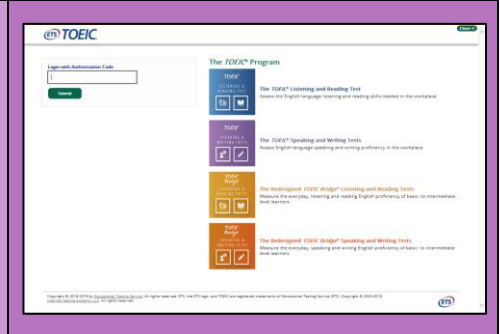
ETS TOEIC

Close

Login with Authorization Code

Submit

The TOEIC® Program

TOEIC
LISTENING & READING TEST

The TOEIC® Listening and Reading Test
Assess the English language listening and reading skills needed in the workplace

TOEIC
SPEAKING & WRITING TESTS

The TOEIC® Speaking and Writing Tests
Assess English language speaking and writing proficiency in the workplace

TOEIC Bridge
LISTENING & READING TESTS

The Redesigned TOEIC Bridge® Listening and Reading Tests
Measure the everyday, listening and reading English proficiency of basic- to intermediate-level learners

TOEIC Bridge
SPEAKING & WRITING TESTS

The Redesigned TOEIC Bridge® Speaking and Writing Tests
Measure the everyday, speaking and writing English proficiency of basic- to intermediate-level learners

Copyright © 2018-2019 by Educational Testing Service. All rights reserved. ETS, the ETS logo, and TOEIC are registered trademarks of Educational Testing Service (ETS). Copyright © 2003-2019 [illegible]. All rights reserved.

ETS